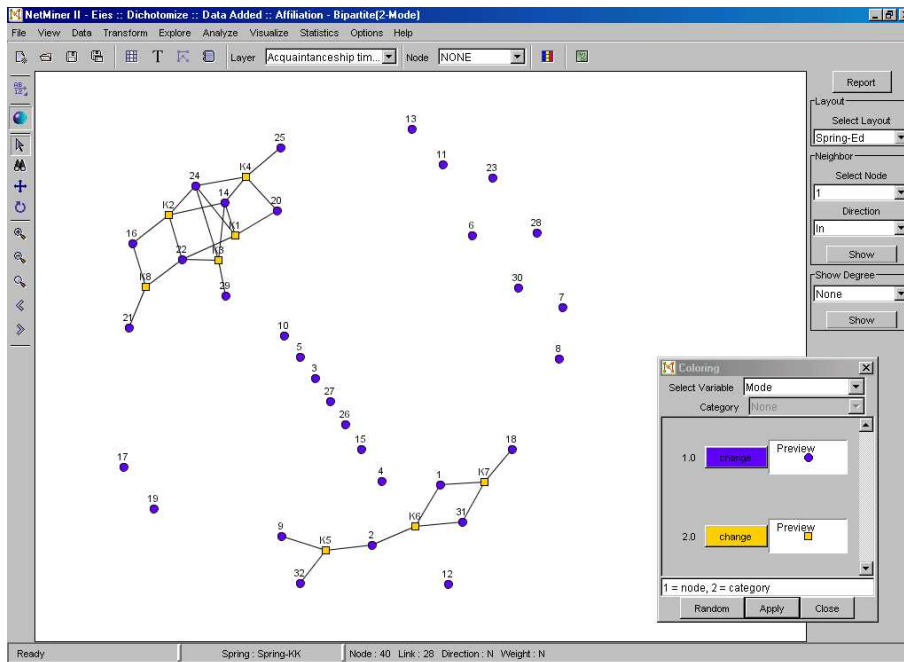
NetMiner II - Eies :: Dichotomize :: Data Added :: Affiliation - Bipartite(2-Mode)

File View Data Transform Explore Analyze Visualize Statistics Options Help

Layer Acquaintanceship tim... Node NONE

Report

Layout

Select Layout

Spring-Ed

Neighbor

Select Node

1

Direction

In

Show

Show Degree

None

Show

25 K4 24 14 20 K2 K1 16 22 K3 K8 29 21 13 11 23 6 28 30 7 8 10 5 3 27 26 15 4 17 19 1 K7 18 K6 31 9 K5 2 32 12

Coloring

Select Variable Mode

Category None

1.0 change Preview

2.0 change Preview

1 = node, 2 = category

Random Apply Close

Ready | Spring : Spring-KK | Node : 40 Link : 28 Direction : N Weight : N